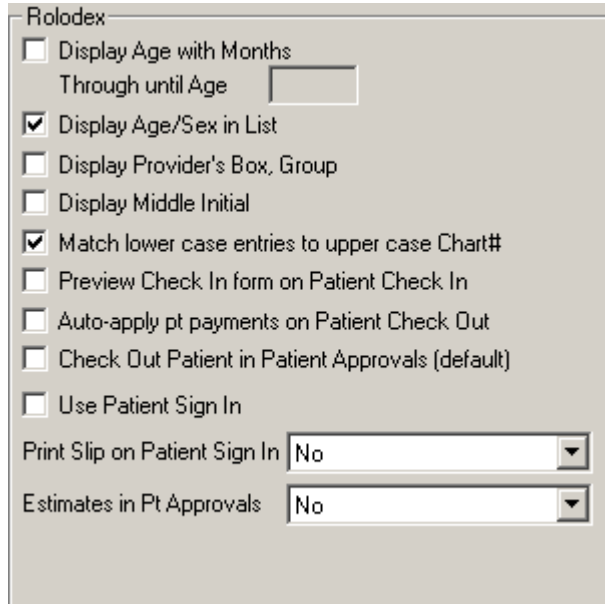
Rolodex

Display Age with Months

Through until Age

Display Age/Sex in List

Display Provider's Box, Group

Display Middle Initial

Match lower case entries to upper case Chart#

Preview Check In form on Patient Check In

Auto-apply pt payments on Patient Check Out

Check Out Patient in Patient Approvals (default)

Use Patient Sign In

Print Slip on Patient Sign In No

Estimates in Pt Approvals No